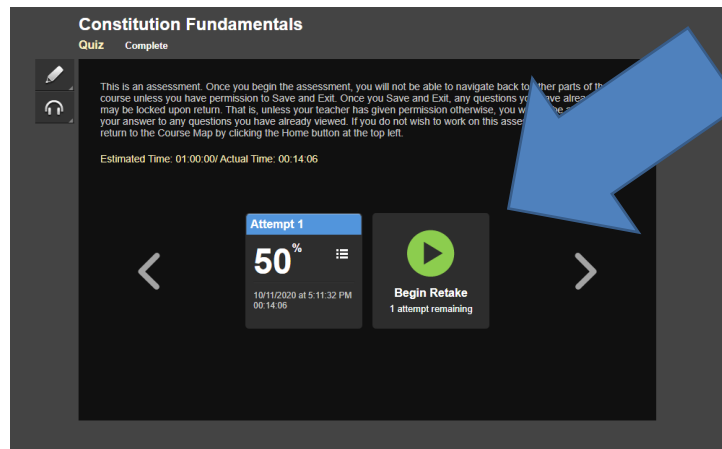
Constitution Fundamentals

Quiz Complete

This is an assessment. Once you begin the assessment, you will not be able to navigate back to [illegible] other parts of th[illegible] course unless you have permission to Save and Exit. Once you Save and Exit, any questions y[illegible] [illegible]ve alrea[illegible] may be locked upon return. That is, unless your teacher has given permission otherwise, you w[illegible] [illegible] your answer to any questions you have already viewed. If you do not wish to work on this asse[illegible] return to the Course Map by clicking the Home button at the top left.

Estimated Time: 01:00:00/ Actual Time: 00:14:06

Attempt 1

50%

10/11/2020 at 5:11:32 PM
00:14:06

Begin Retake

1 attempt remaining